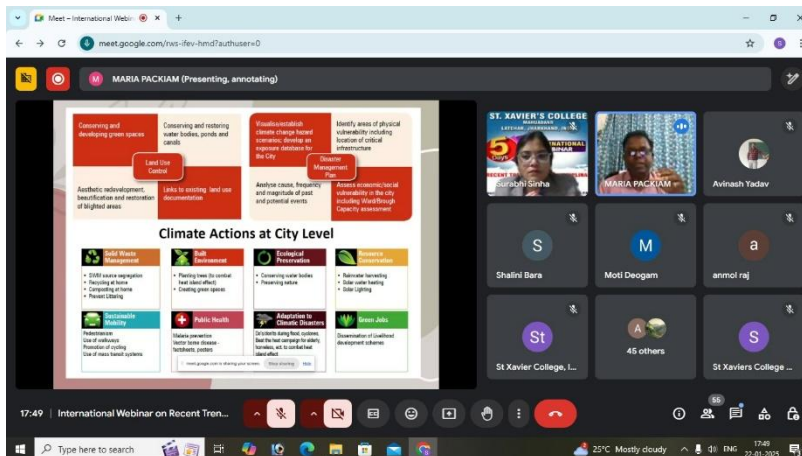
Meet – International Webin ×
+
meet.google.com/rws-ifev-hmd?authuser=0
MARIA PACKIAM (Presenting, annotating)

Conserving and developing green spaces
Conserving and restoring water bodies, ponds and canals
Land Use Control
Aesthetic redevelopment, beautification and restoration of blighted areas
Links to existing land use documentation
Visualise/establish climate change hazard scenarios; develop an exposure database for the City
Disaster Management Plan
Identify areas of physical vulnerability including location of critical infrastructure
Analyse cause, frequency and magnitude of past and potential events
Assess economic/social vulnerability in the city including Ward/Borough Capacity assessment

Climate Actions at City Level

Solid Waste Management
• SWM source segregation
• Recycling at home
• Composting at home
• Prevent Littering
Built Environment
• Planting trees (to combat heat island effect)
• Creating green spaces
Ecological Preservation
• Conserving water bodies
• Preserving nature
Resource Conservation
• Rainwater harvesting
• Solar water heating
• Solar Lighting
Sustainable Mobility
Pedestrianise
Use of walkways
Promotion of cycling
Use of mass transit systems
Public Health
Malaria prevention
Vector borne disease - factsheets, posters
Adaptation to Climatic Disasters
Oil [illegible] during flood, cyclones
Beat the heat campaign for elderly, homeless, etc to combat heat island effect
Green Jobs
Dissemination of Livelihood development schemes

meet.google.com is sharing your screen. Stop sharing Hide

ST. XAVIER'S COLLEGE
5 Days
INTERNATIONAL WEBINAR
Surabhi Sinha
MARIA PACKIAM
Avinash Yadav
S
Shalini Bara
M
Moti Deogam
a
anmol raj
St
St Xavier College, I...
45 others
S
St Xaviers College ...

17:49 | International Webinar on Recent Tren...
55

Type here to search
25°C Mostly cloudy
ENG
17:49
22-01-2025